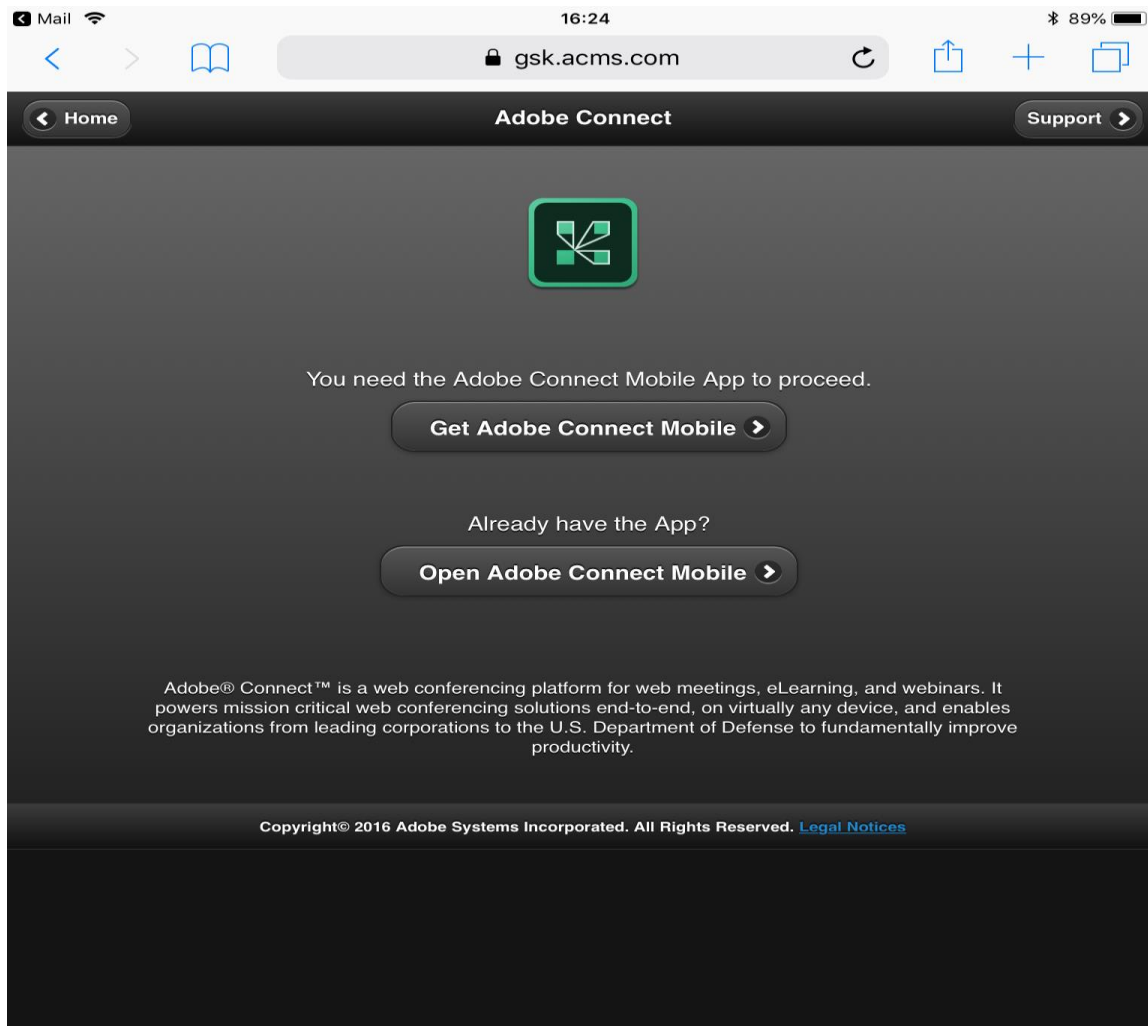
Mail 16:24 89%

gsk.acms.com

Home Adobe Connect Support

You need the Adobe Connect Mobile App to proceed.

Get Adobe Connect Mobile

Already have the App?

Open Adobe Connect Mobile

Adobe® Connect™ is a web conferencing platform for web meetings, eLearning, and webinars. It powers mission critical web conferencing solutions end-to-end, on virtually any device, and enables organizations from leading corporations to the U.S. Department of Defense to fundamentally improve productivity.

Copyright© 2016 Adobe Systems Incorporated. All Rights Reserved. Legal Notices